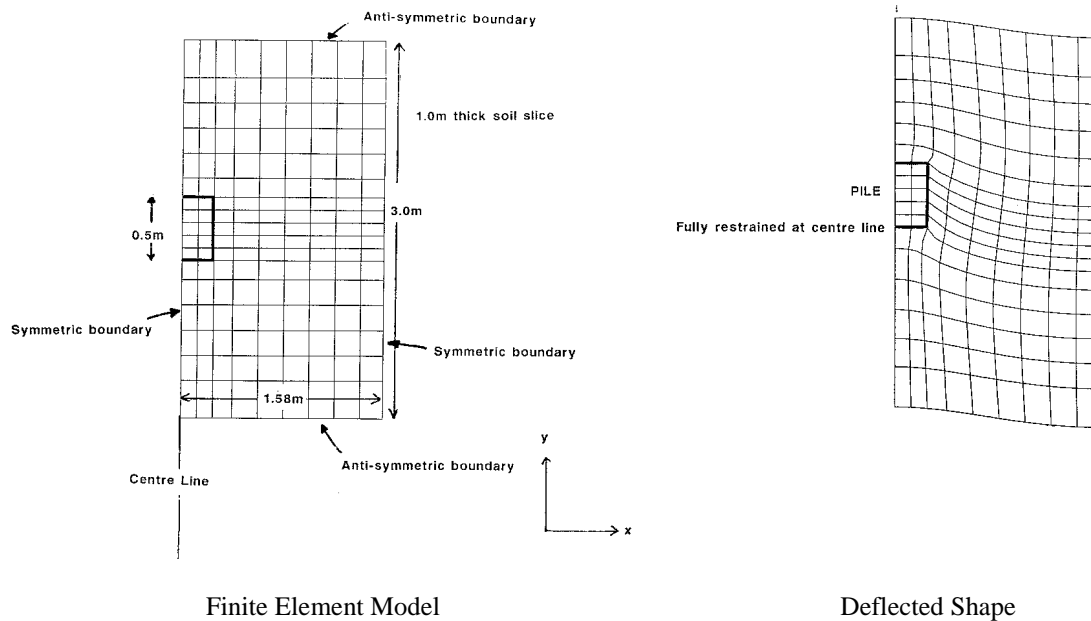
Anti-symmetric boundary

1.0m thick soil slice

0.5m

3.0m

Symmetric boundary

Symmetric boundary

1.58m

Anti-symmetric boundary

Centre Line

y

x

PILE

Fully restrained at centre line

Finite Element Model

Deflected Shape